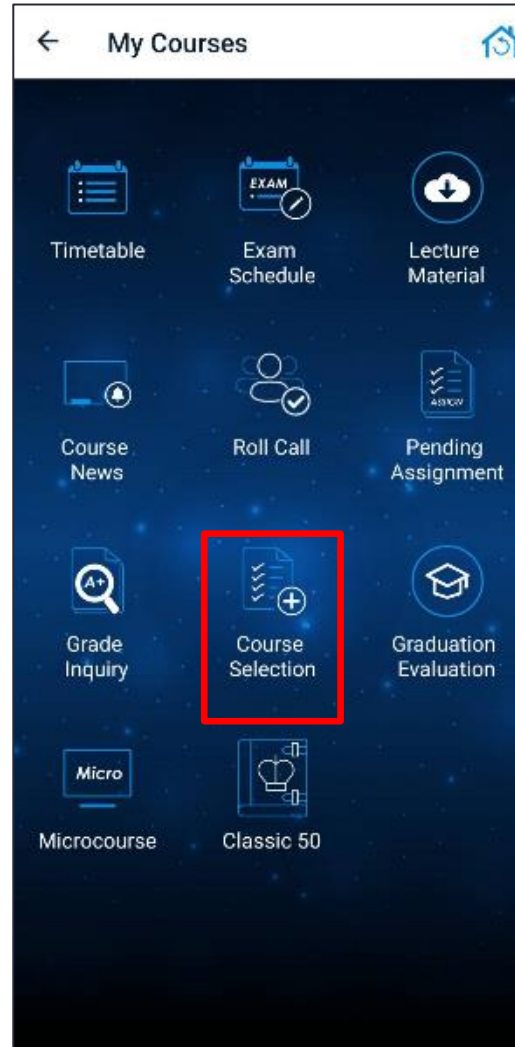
←

My Courses

EXAM

Timetable

Exam Schedule

Lecture Material

Course News

Roll Call

ASSIGN

Pending Assignment

A+

Grade Inquiry

Course Selection

Graduation Evaluation

Micro

Microcourse

Classic 50